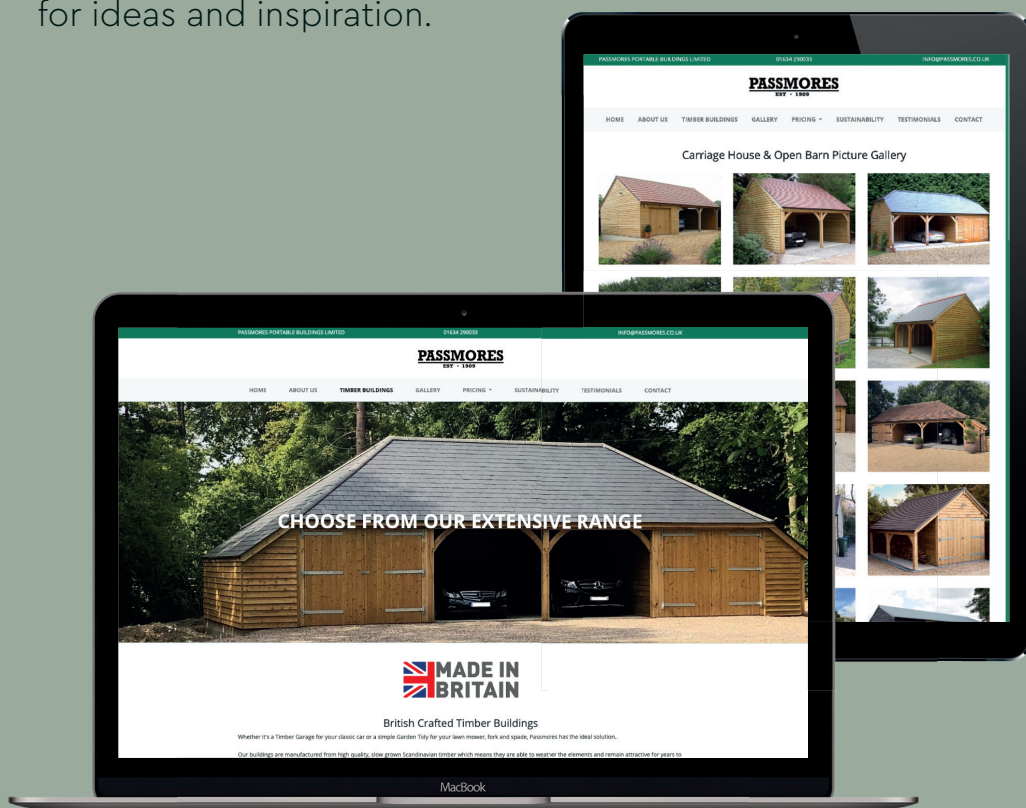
for ideas and inspiration.

PASSMORES PORTABLE BUILDINGS LIMITED 01634 290033 INFO@PASSMORES.CO.UK

PASSMORES
EST • 1909

HOME ABOUT US TIMBER BUILDINGS GALLERY PRICING SUSTAINABILITY TESTIMONIALS CONTACT

Carriage House & Open Barn Picture Gallery

PASSMORES PORTABLE BUILDINGS LIMITED 01634 290033 INFO@PASSMORES.CO.UK

PASSMORES
EST • 1909

HOME ABOUT US TIMBER BUILDINGS GALLERY PRICING SUSTAINABILITY TESTIMONIALS CONTACT

CHOOSE FROM OUR EXTENSIVE RANGE

MADE IN BRITAIN

British Crafted Timber Buildings

Whether it's a Timber Garage for your classic car or a simple Garden Tidy for your lawn mower, fork and spade, Passmores has the ideal solution.

Our buildings are manufactured from high quality, slow grown Scandinavian timber which means they are able to weather the elements and remain attractive for years to

MacBook